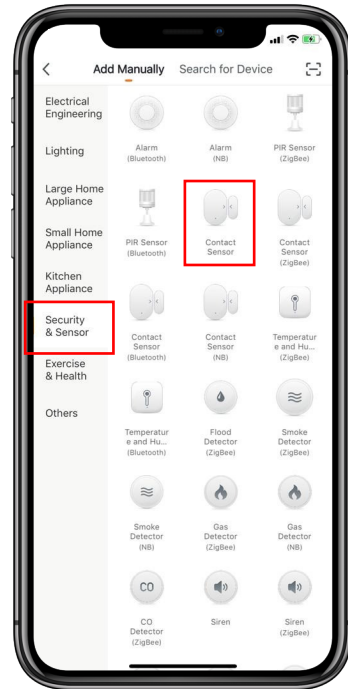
Add Manually Search for Device

Electrical Engineering

Lighting

Large Home Appliance

Small Home Appliance

Kitchen Appliance

Security & Sensor

Exercise & Health

Others

Alarm (Bluetooth)

Alarm (NB)

PIR Sensor (ZigBee)

PIR Sensor (Bluetooth)

Contact Sensor

Contact Sensor (ZigBee)

Contact Sensor (Bluetooth)

Contact Sensor (NB)

Temperatur e and Hu... (ZigBee)

Temperatur e and Hu... (Bluetooth)

Flood Detector (ZigBee)

Smoke Detector (ZigBee)

Smoke Detector (NB)

Gas Detector (ZigBee)

Gas Detector (NB)

CO

CO Detector (ZigBee)

Siren

Siren (ZigBee)